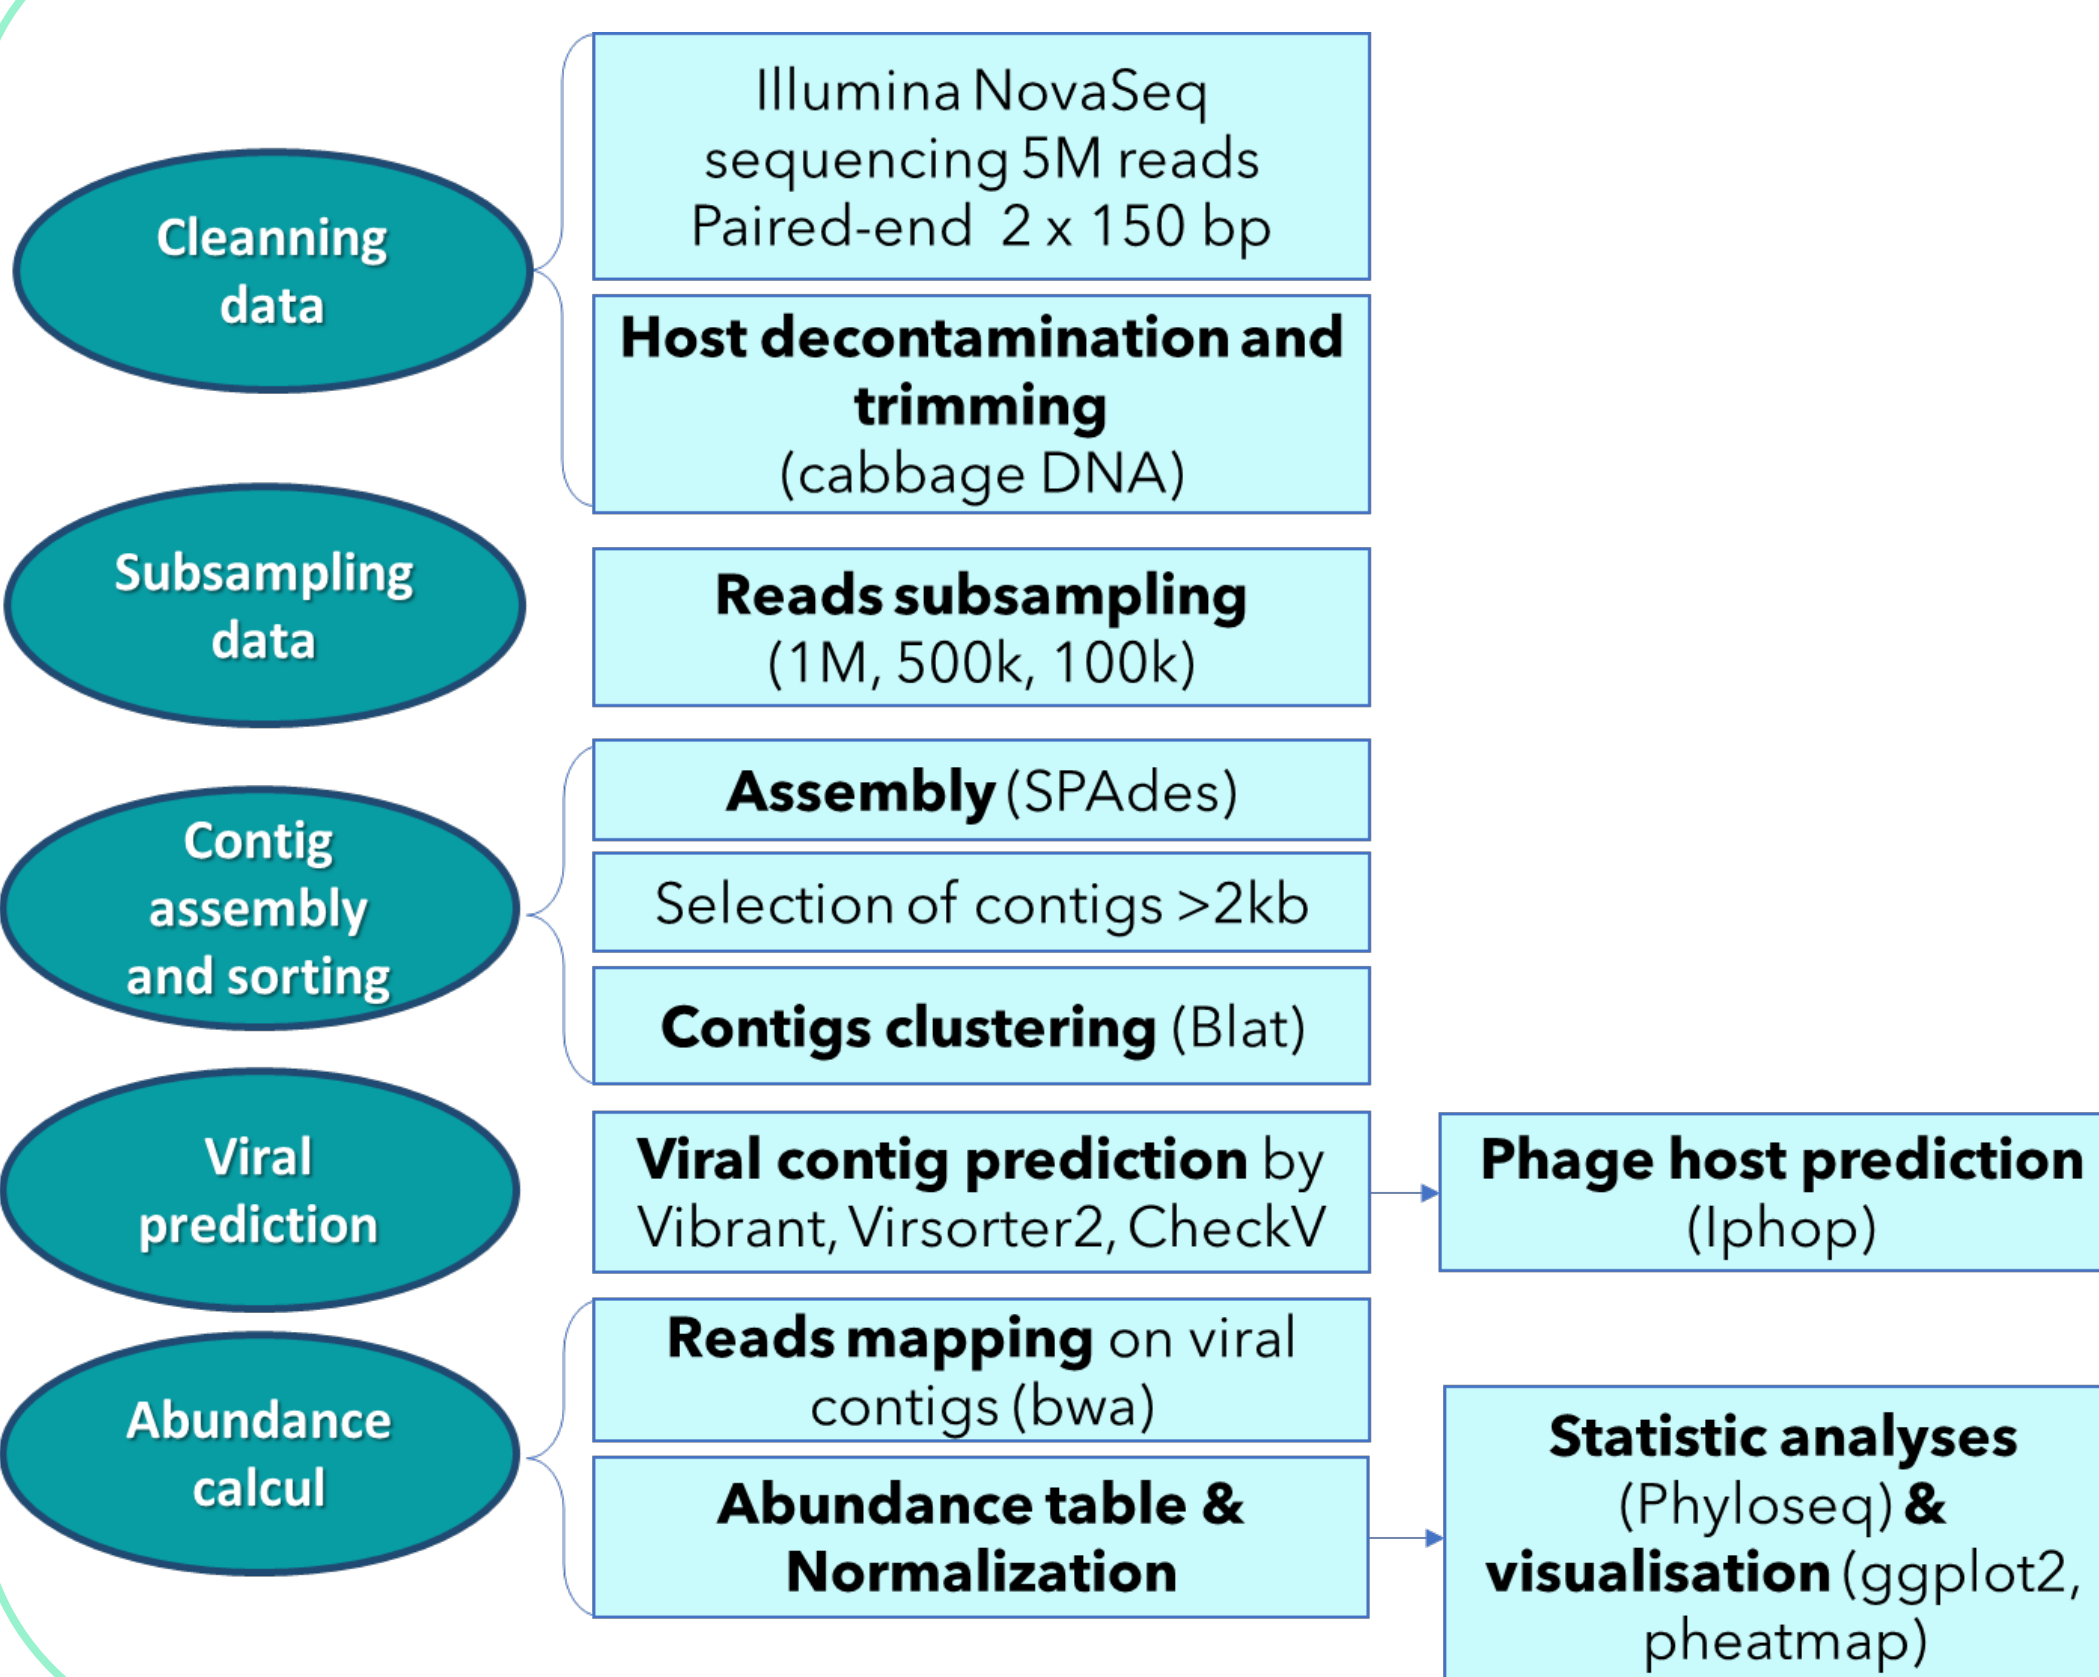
Cleanning data

Illumina NovaSeq sequencing 5M reads Paired-end 2 x 150 bp

Host decontamination and trimming (cabbage DNA)

Subsampling data

Reads subsampling (1M, 500k, 100k)

Contig assembly and sorting

Assembly (SPAdes)

Selection of contigs >2kb

Contigs clustering (Blat)

Viral prediction

Viral contig prediction by Vibrant, Virsorter2, CheckV

Phage host prediction (Iphop)

Abundance calcul

Reads mapping on viral contigs (bwa)

Abundance table & Normalization

Statistic analyses (Phyloseq) & visualisation (ggplot2, pheatmap)